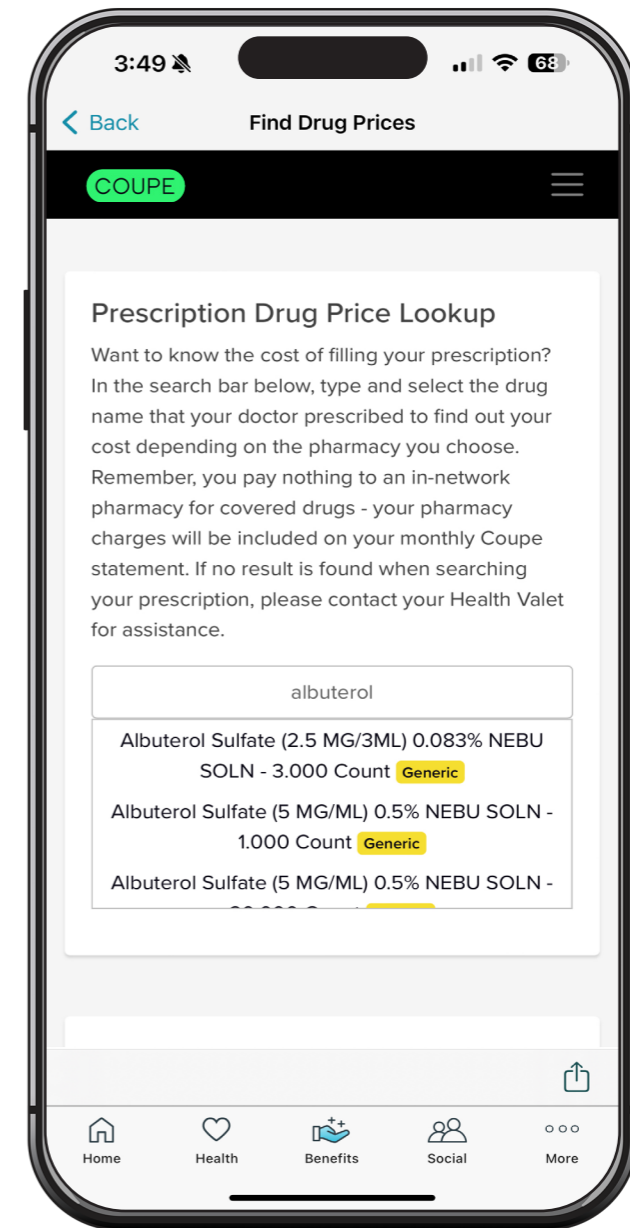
3:49

68

Back Find Drug Prices

COUPE

Prescription Drug Price Lookup

Want to know the cost of filling your prescription? In the search bar below, type and select the drug name that your doctor prescribed to find out your cost depending on the pharmacy you choose. Remember, you pay nothing to an in-network pharmacy for covered drugs - your pharmacy charges will be included on your monthly Coupe statement. If no result is found when searching your prescription, please contact your Health Valet for assistance.

albuterol

Albuterol Sulfate (2.5 MG/3ML) 0.083% NEBU SOLN - 3.000 Count Generic

Albuterol Sulfate (5 MG/ML) 0.5% NEBU SOLN - 1.000 Count Generic

Albuterol Sulfate (5 MG/ML) 0.5% NEBU SOLN - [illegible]

Home Health Benefits Social More